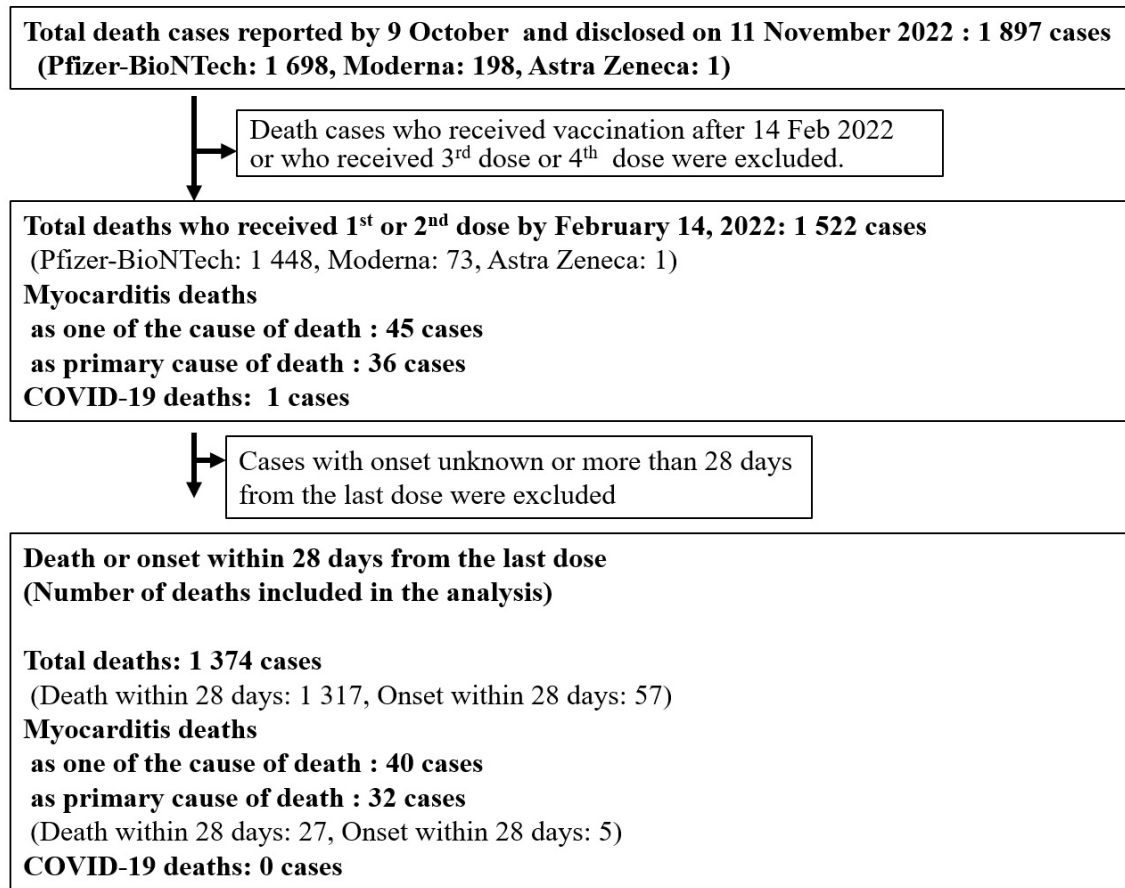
Total death cases reported by 9 October and disclosed on 11 November 2022 : 1 897 cases (Pfizer-BioNTech: 1 698, Moderna: 198, Astra Zeneca: 1)

Death cases who received vaccination after 14 Feb 2022 or who received 3$^{rd}$ dose or 4$^{th}$ dose were excluded.

Total deaths who received 1$^{st}$ or 2$^{nd}$ dose by February 14, 2022: 1 522 cases
(Pfizer-BioNTech: 1 448, Moderna: 73, Astra Zeneca: 1)
Myocarditis deaths
as one of the cause of death : 45 cases
as primary cause of death : 36 cases
COVID-19 deaths: 1 cases

Cases with onset unknown or more than 28 days from the last dose were excluded

Death or onset within 28 days from the last dose
(Number of deaths included in the analysis)

Total deaths: 1 374 cases
(Death within 28 days: 1 317, Onset within 28 days: 57)
Myocarditis deaths
as one of the cause of death : 40 cases
as primary cause of death : 32 cases
(Death within 28 days: 27, Onset within 28 days: 5)
COVID-19 deaths: 0 cases